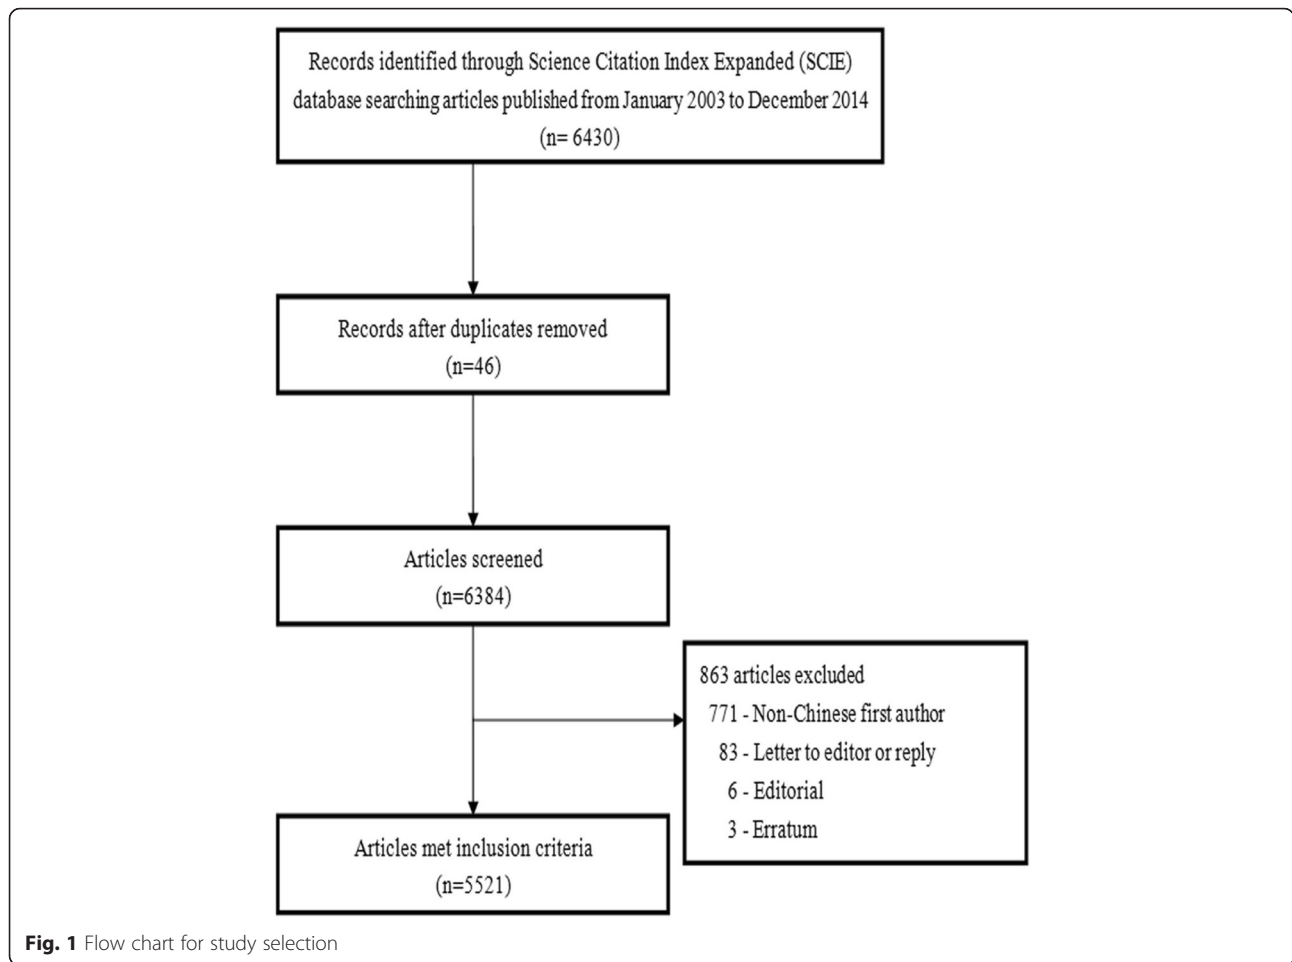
Records identified through Science Citation Index Expanded (SCIE) database searching articles published from January 2003 to December 2014 (n= 6430)

Records after duplicates removed (n=46)

Articles screened (n=6384)

863 articles excluded
771 - Non-Chinese first author
83 - Letter to editor or reply
6 - Editorial
3 - Erratum

Articles met inclusion criteria (n=5521)

Fig. 1 Flow chart for study selection